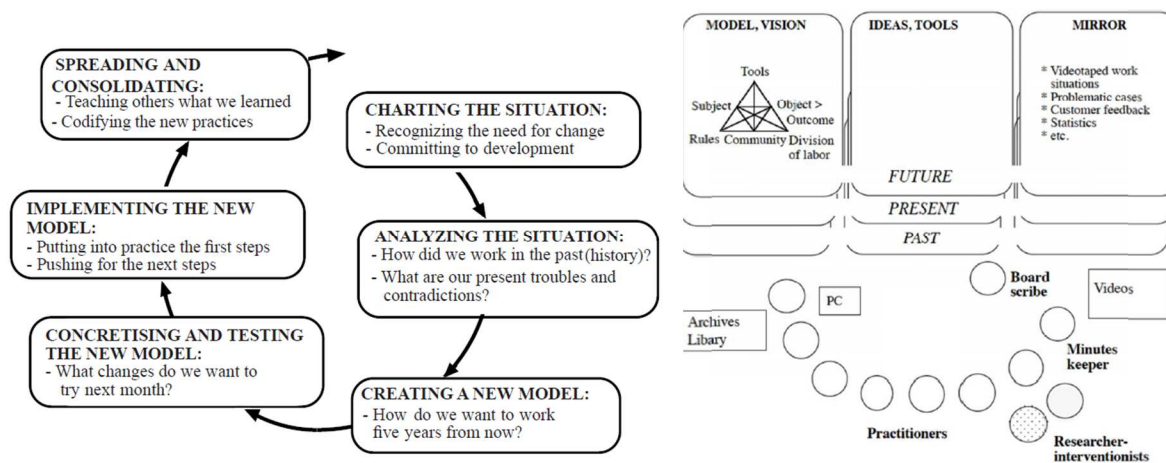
SPREADING AND CONSOLIDATING:
- Teaching others what we learned
- Codifying the new practices

CHARTING THE SITUATION:
- Recognizing the need for change
- Committing to development

ANALYZING THE SITUATION:
- How did we work in the past(history)?
- What are our present troubles and contradictions?

CREATING A NEW MODEL:
- How do we want to work five years from now?

CONCRETISING AND TESTING THE NEW MODEL:
- What changes do we want to try next month?

IMPLEMENTING THE NEW MODEL:
- Putting into practice the first steps
- Pushing for the next steps

MODEL, VISION

Tools
Subject
Object > Outcome
Rules
Community
Division of labor

IDEAS, TOOLS

MIRROR

* Videotaped work situations
* Problematic cases
* Customer feedback
* Statistics
* etc.

FUTURE
PRESENT
PAST

PC
Board scribe
Videos
Archives Libary
Minutes keeper
Practitioners
Researcher-interventionists